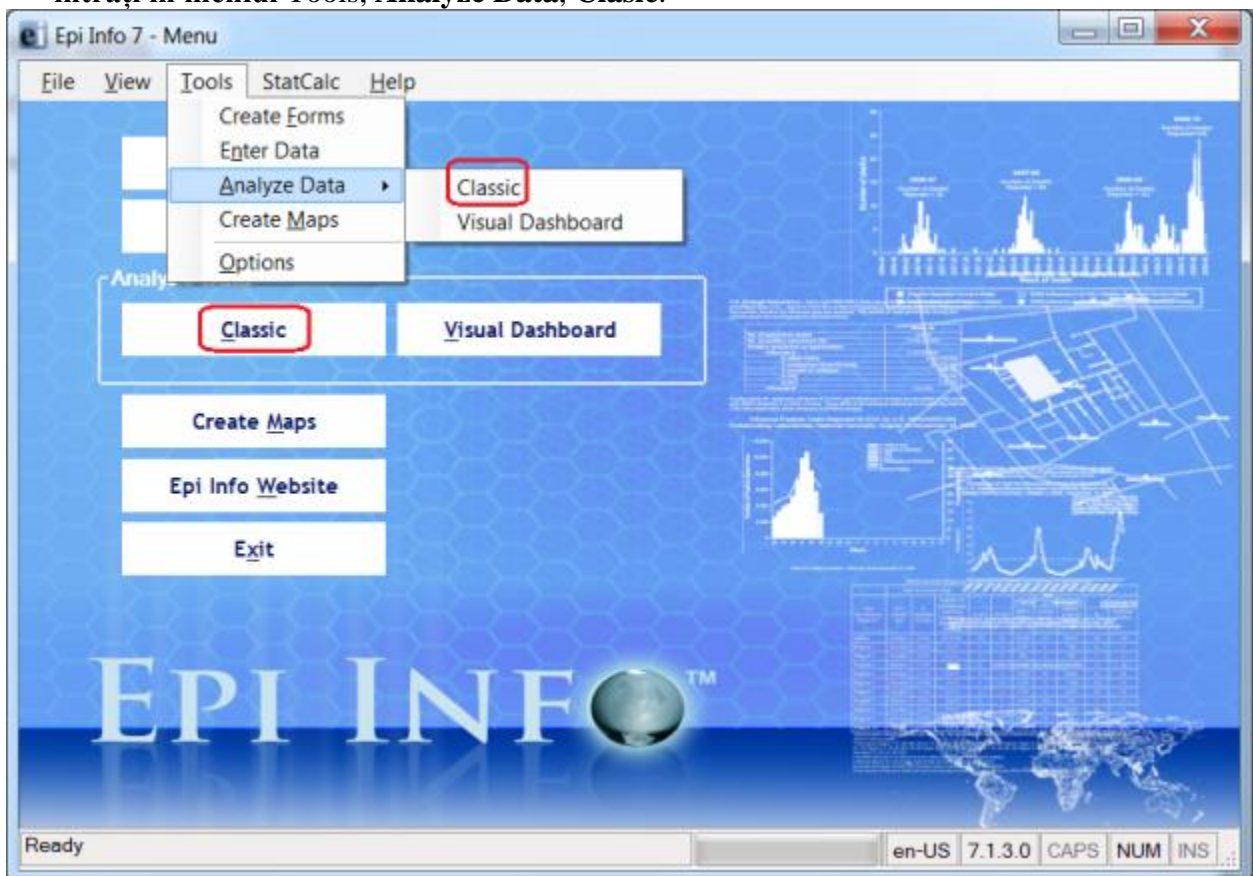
intrați în meniul Tools, Analyze Data, Clasic.

Epi Info 7 - Menu

File View Tools StatCalc Help

Create Forms
Enter Data
Analyze Data
Create Maps
Options

Classic
Visual Dashboard

Analy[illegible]

Classic

Visual Dashboard

Create Maps

Epi Info Website

Exit

EPI INFO™

Ready

en-US 7.1.3.0 CAPS NUM INS